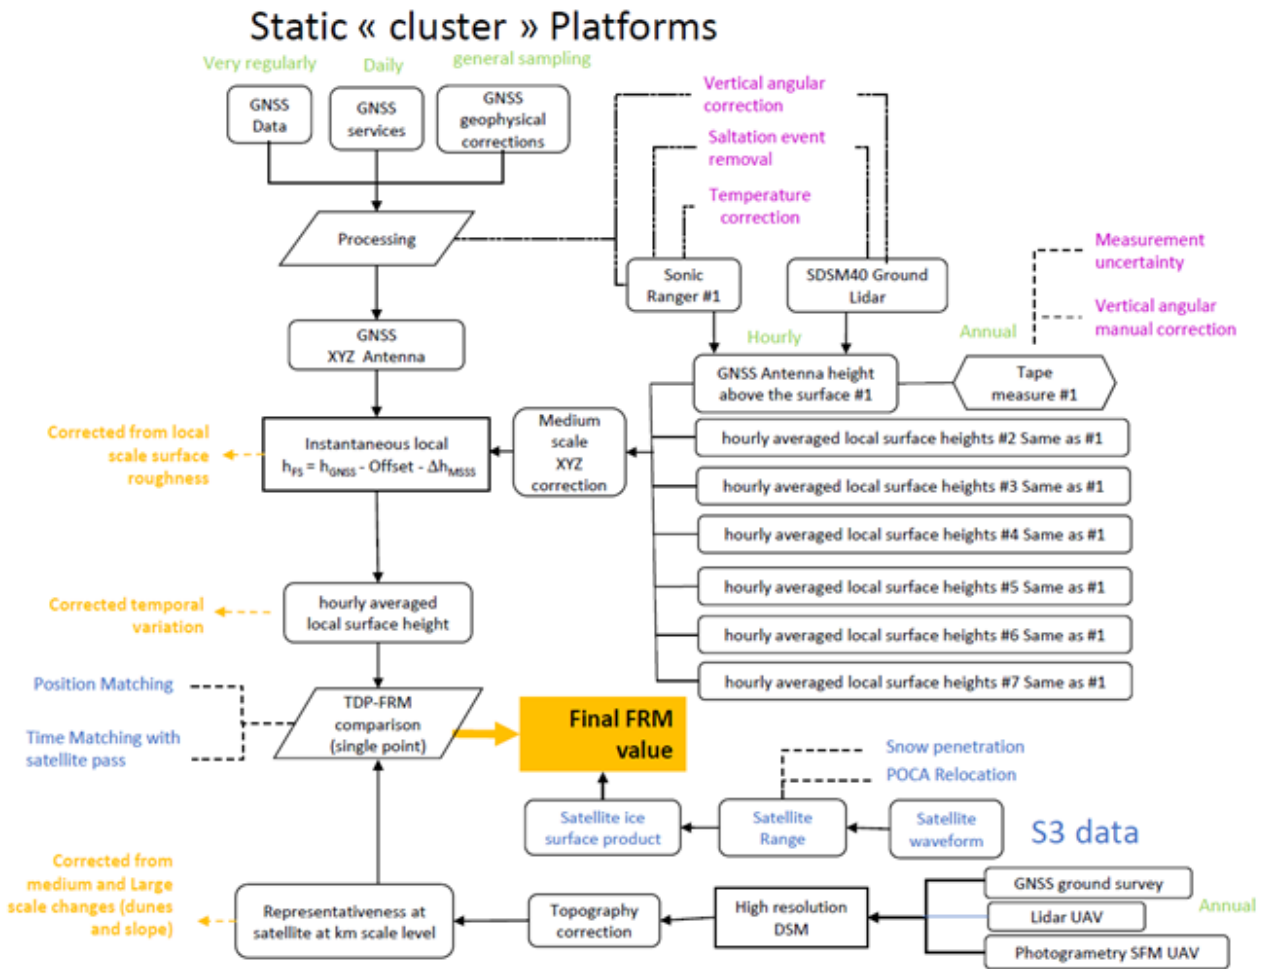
Static « cluster » Platforms

Very regularly
Daily
general sampling

GNSS Data
GNSS services
GNSS geophysical corrections

Vertical angular correction
Saltation event removal
Temperature correction

Processing

Sonic Ranger #1
SDSM40 Ground Lidar

Measurement uncertainty
Vertical angular manual correction

Annual
Hourly

GNSS XYZ Antenna

GNSS Antenna height above the surface #1
Tape measure #1

Corrected from local scale surface roughness

Instantaneous local $h_{FS} = h_{GNSS}$ - Offset - $\Delta h_{MSSS}$

Medium scale XYZ correction

hourly averaged local surface heights #2 Same as #1
hourly averaged local surface heights #3 Same as #1
hourly averaged local surface heights #4 Same as #1
hourly averaged local surface heights #5 Same as #1
hourly averaged local surface heights #6 Same as #1
hourly averaged local surface heights #7 Same as #1

Corrected temporal variation

hourly averaged local surface height

Position Matching
Time Matching with satellite pass

TDP-FRM comparison (single point)

Final FRM value

Snow penetration
POCA Relocation

Satellite ice surface product
Satellite Range
Satellite waveform
S3 data

Corrected from medium and Large scale changes (dunes and slope)

Representativeness at satellite at km scale level
Topography correction
High resolution DSM

GNSS ground survey
Lidar UAV
Photogrametry SFM UAV
Annual